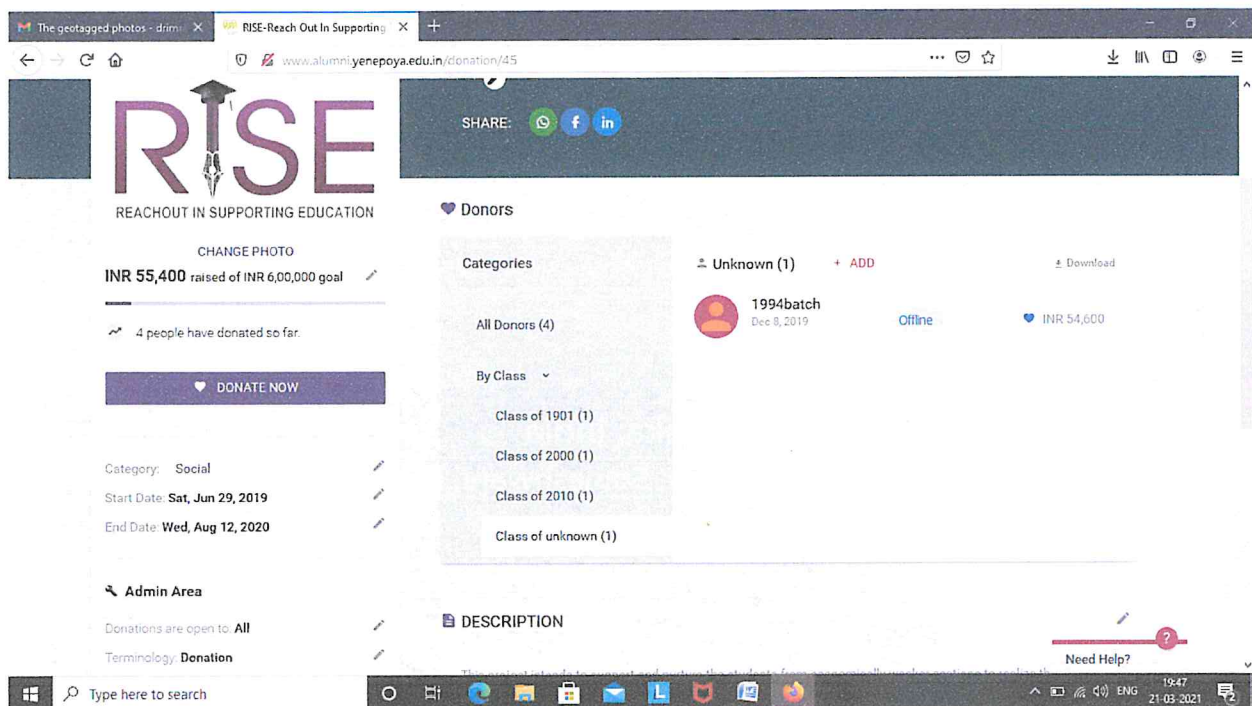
The geotagged photos - drim
RISE-Reach Out In Supporting

www.alumni.yenepoya.edu.in/donation/45

RISE
REACHOUT IN SUPPORTING EDUCATION

SHARE:

Donors

CHANGE PHOTO
INR 55,400 raised of INR 6,00,000 goal

4 people have donated so far.

DONATE NOW

Category: Social
Start Date: Sat, Jun 29, 2019
End Date: Wed, Aug 12, 2020

Admin Area
Donations are open to: All
Terminology: Donation

Categories
All Donors (4)
By Class
Class of 1901 (1)
Class of 2000 (1)
Class of 2010 (1)
Class of unknown (1)

Unknown (1) + ADD Download

1994batch
Dec 8, 2019
Offline
INR 54,600

DESCRIPTION

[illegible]

Need Help?

Type here to search

ENG 19:47 21-03-2021